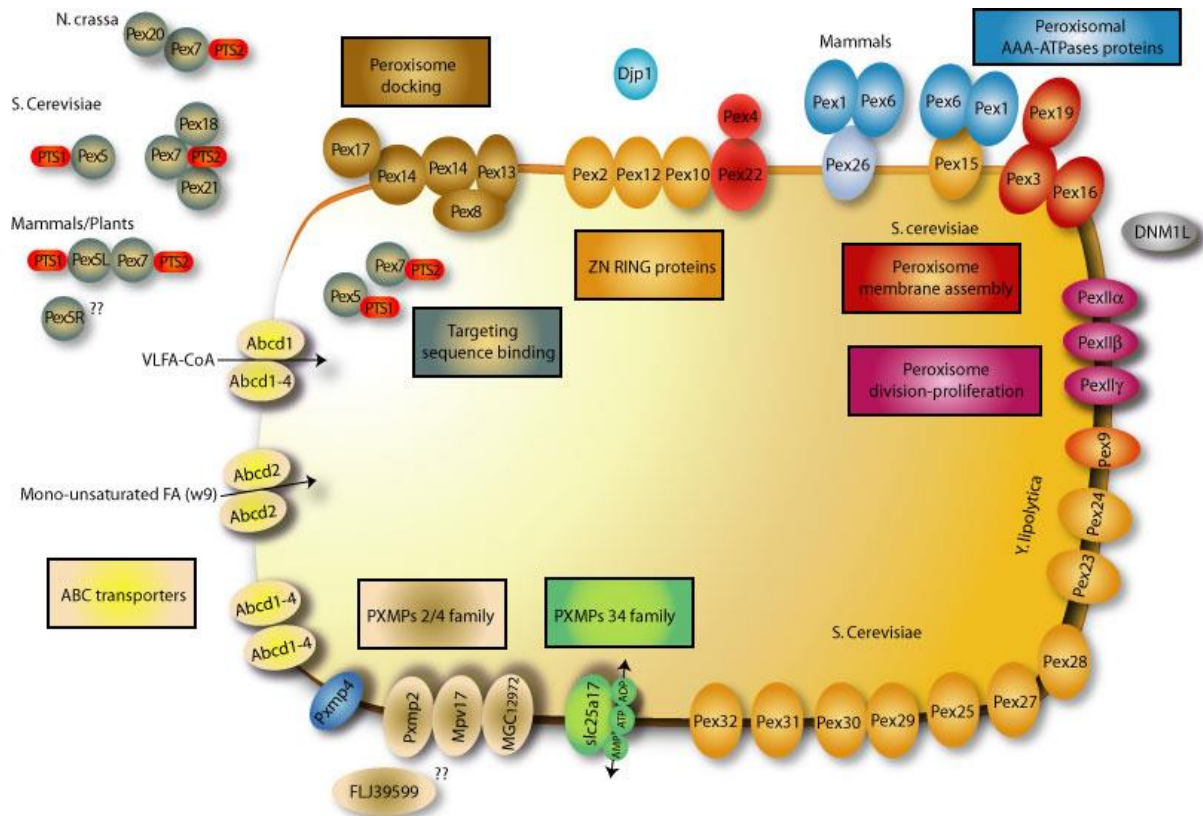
N. crassa
Pex20 Pex7 PTS2

S. Cerevisiae
PTS1 Pex5
Pex18 Pex7 PTS2 Pex21

Mammals/Plants
PTS1 Pex5L Pex7 PTS2
Pex5R ??

Peroxisome docking

Djp1

Mammals

Peroxisomal AAA-ATPases proteins

Pex17 Pex14 Pex14 Pex13 Pex8
Pex2 Pex12 Pex10 Pex4 Pex22
Pex1 Pex6 Pex26
Pex6 Pex1 Pex15
Pex19 Pex3 Pex16

S. cerevisiae

DNM1L

Pex7 PTS2
Pex5 PTS1

ZN RING proteins

Peroxisome membrane assembly

PexIIα
PexIIβ
PexIIγ

Targeting sequence binding

VLFA-CoA
Abcd1
Abcd1-4

Peroxisome division-proliferation

Pex9

Y. lipolytica

Mono-unsaturated FA (w9)
Abcd2
Abcd2

Pex24
Pex23

ABC transporters

Abcd1-4
Abcd1-4

PXMPs 2/4 family

PXMPs 34 family

S. Cerevisiae

Pex28

Pxmp4 Pxmp2 Mpv17 MGC12972
slc25a17 AMP ATP ADP
Pex32 Pex31 Pex30 Pex29 Pex25 Pex27

FLJ39599 ??